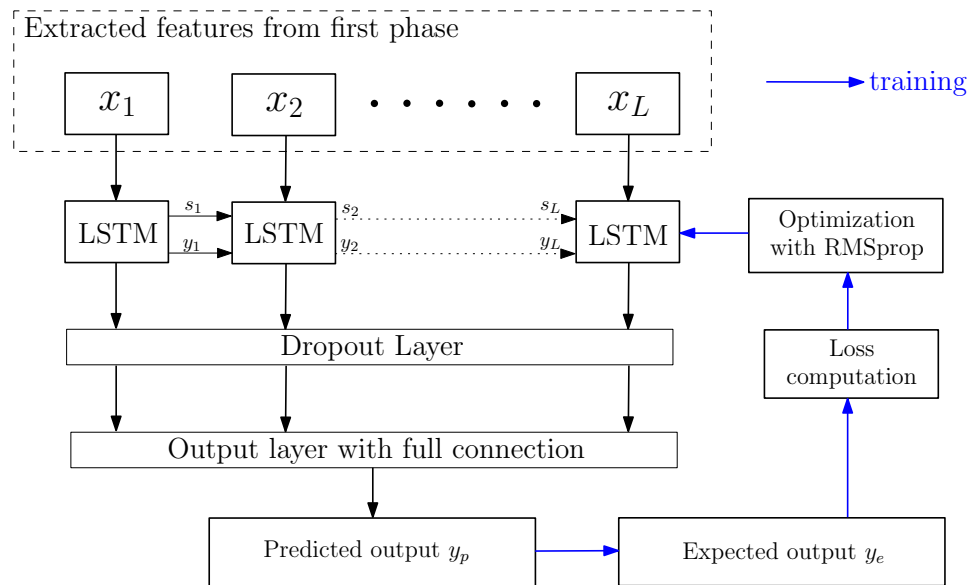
Extracted features from first phase

$x_1$ $x_2$ $\cdots\cdots$ $x_L$

training

LSTM $s_1$ $y_1$ LSTM $s_2$ $y_2$ $s_L$ $y_L$ LSTM

Optimization with RMSprop

Dropout Layer

Loss computation

Output layer with full connection

Predicted output $y_p$

Expected output $y_e$